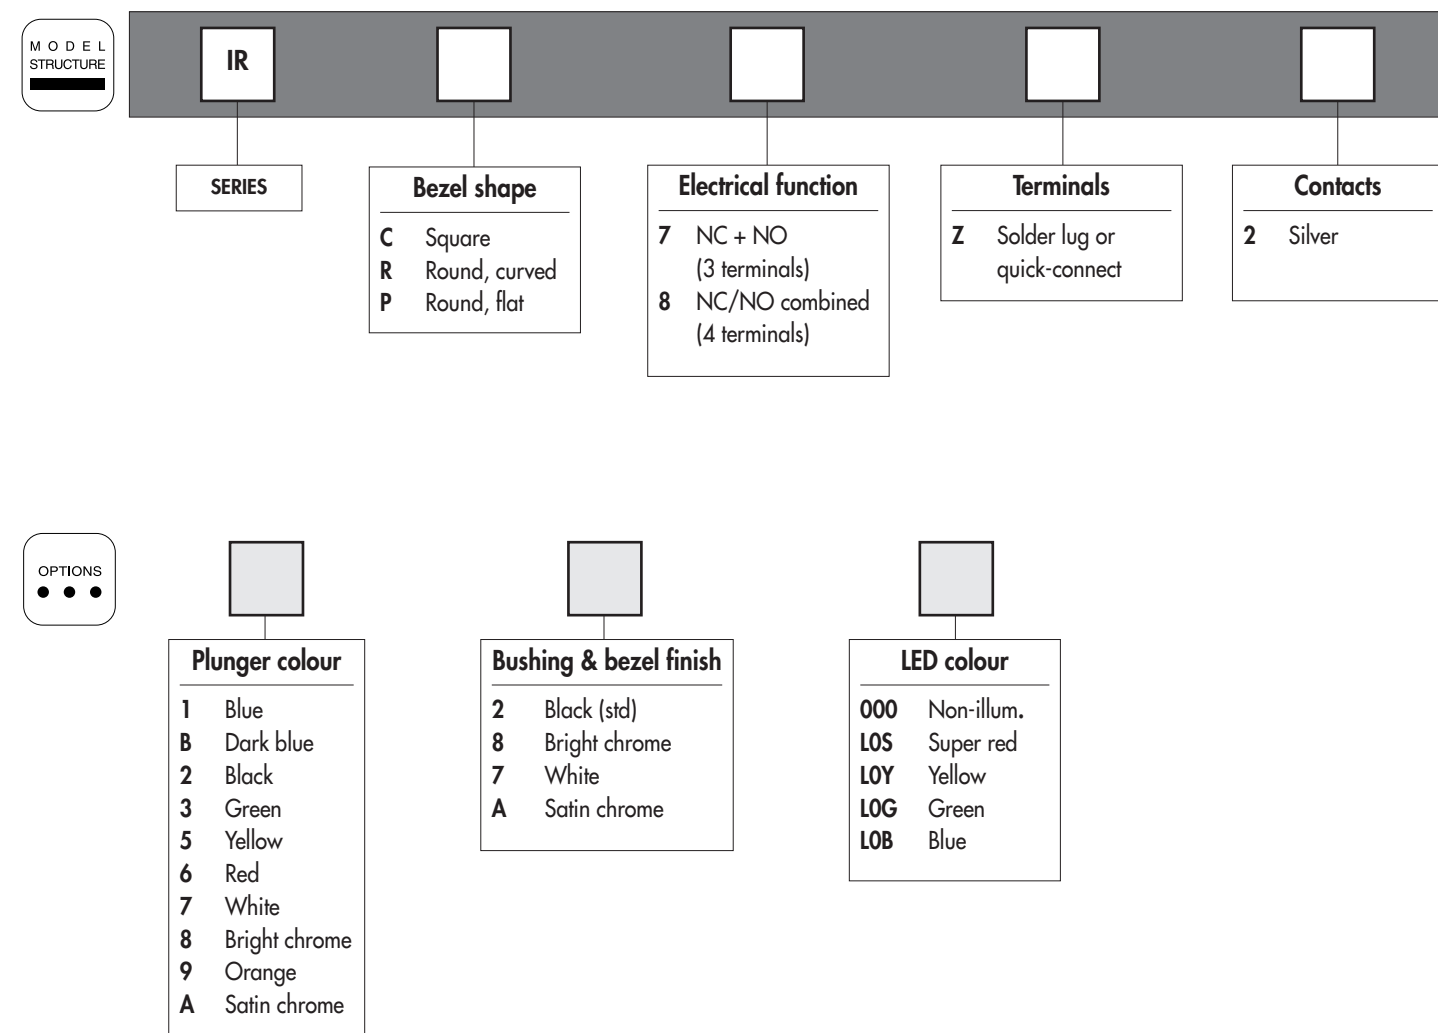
MODEL STRUCTURE

IR

SERIES

Bezel shape
C Square
R Round, curved
P Round, flat

Electrical function
7 NC + NO (3 terminals)
8 NC/NO combined (4 terminals)

Terminals
Z Solder lug or quick-connect

Contacts
2 Silver

OPTIONS

Plunger colour
1 Blue
B Dark blue
2 Black
3 Green
5 Yellow
6 Red
7 White
8 Bright chrome
9 Orange
A Satin chrome

Bushing & bezel finish
2 Black (std)
8 Bright chrome
7 White
A Satin chrome

LED colour
000 Non-illum.
L0S Super red
L0Y Yellow
L0G Green
L0B Blue